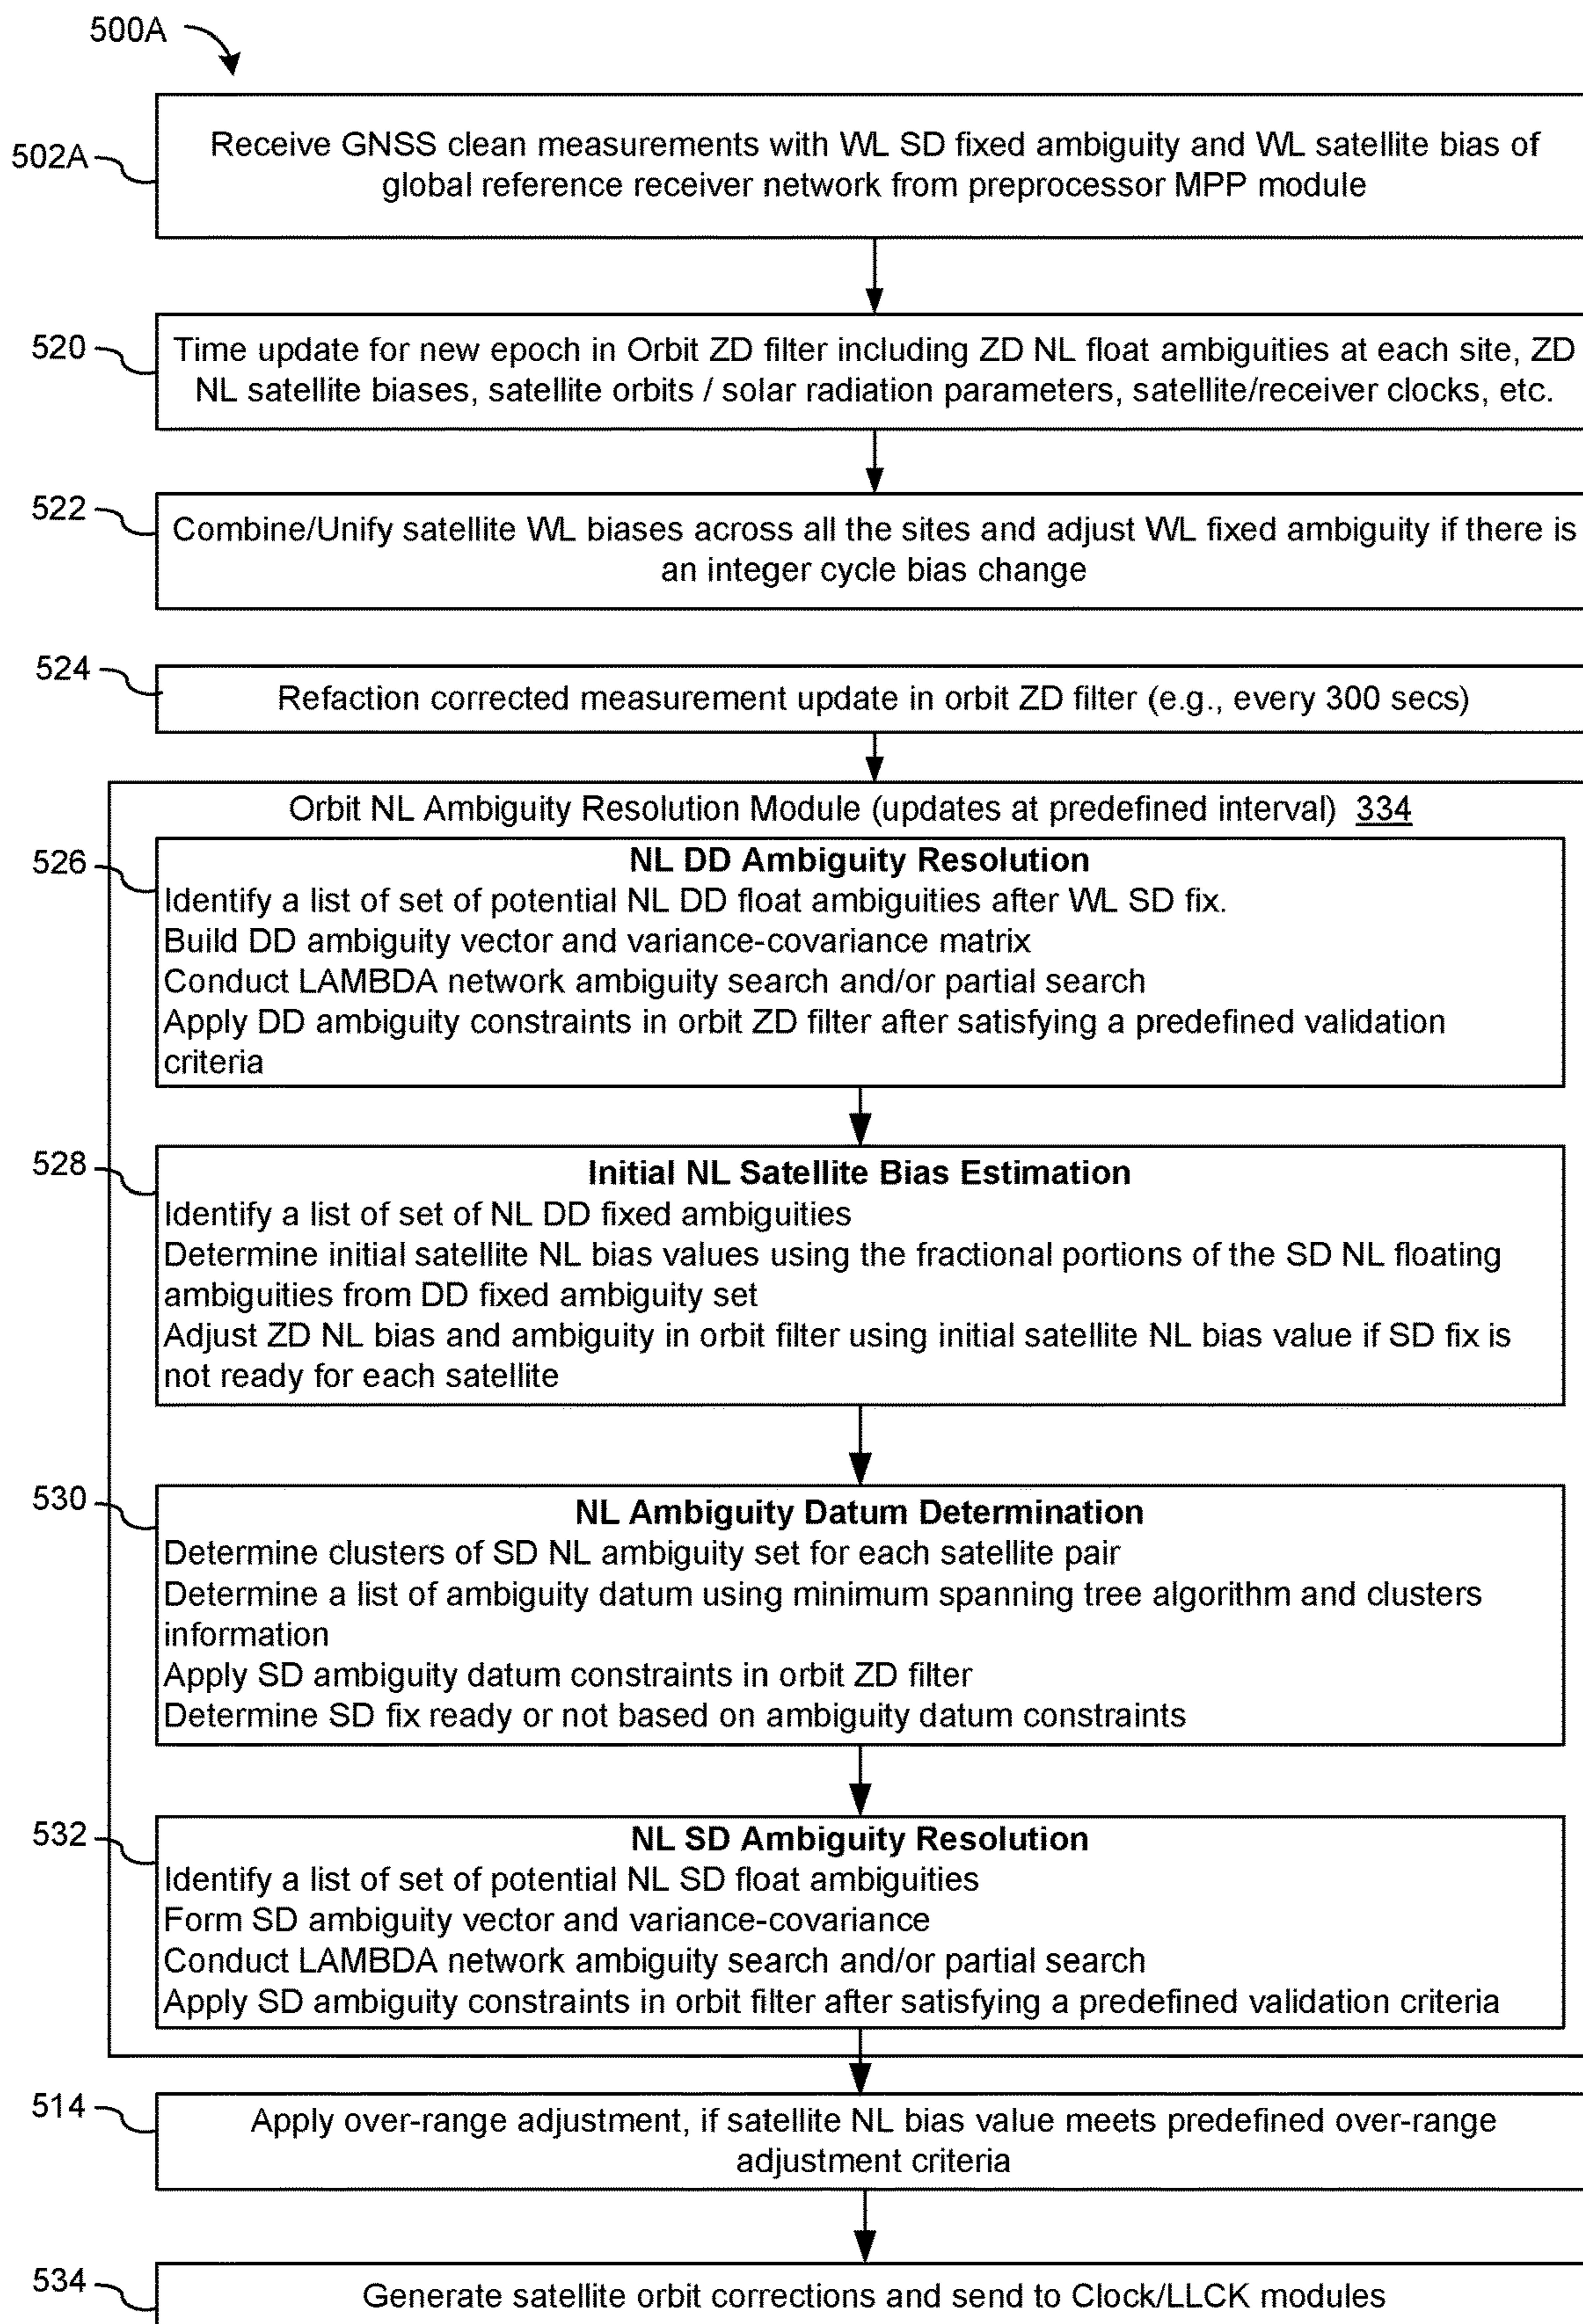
500A

502A

Receive GNSS clean measurements with WL SD fixed ambiguity and WL satellite bias of global reference receiver network from preprocessor MPP module

520

Time update for new epoch in Orbit ZD filter including ZD NL float ambiguities at each site, ZD NL satellite biases, satellite orbits / solar radiation parameters, satellite/receiver clocks, etc.

522

Combine/Unify satellite WL biases across all the sites and adjust WL fixed ambiguity if there is an integer cycle bias change

524

Refaction corrected measurement update in orbit ZD filter (e.g., every 300 secs)

Orbit NL Ambiguity Resolution Module (updates at predefined interval) 334

526

NL DD Ambiguity Resolution
Identify a list of set of potential NL DD float ambiguities after WL SD fix.
Build DD ambiguity vector and variance-covariance matrix
Conduct LAMBDA network ambiguity search and/or partial search
Apply DD ambiguity constraints in orbit ZD filter after satisfying a predefined validation criteria

528

Initial NL Satellite Bias Estimation
Identify a list of set of NL DD fixed ambiguities
Determine initial satellite NL bias values using the fractional portions of the SD NL floating ambiguities from DD fixed ambiguity set
Adjust ZD NL bias and ambiguity in orbit filter using initial satellite NL bias value if SD fix is not ready for each satellite

530

NL Ambiguity Datum Determination
Determine clusters of SD NL ambiguity set for each satellite pair
Determine a list of ambiguity datum using minimum spanning tree algorithm and clusters information
Apply SD ambiguity datum constraints in orbit ZD filter
Determine SD fix ready or not based on ambiguity datum constraints

532

NL SD Ambiguity Resolution
Identify a list of set of potential NL SD float ambiguities
Form SD ambiguity vector and variance-covariance
Conduct LAMBDA network ambiguity search and/or partial search
Apply SD ambiguity constraints in orbit filter after satisfying a predefined validation criteria

514

Apply over-range adjustment, if satellite NL bias value meets predefined over-range adjustment criteria

534

Generate satellite orbit corrections and send to Clock/LLCK modules